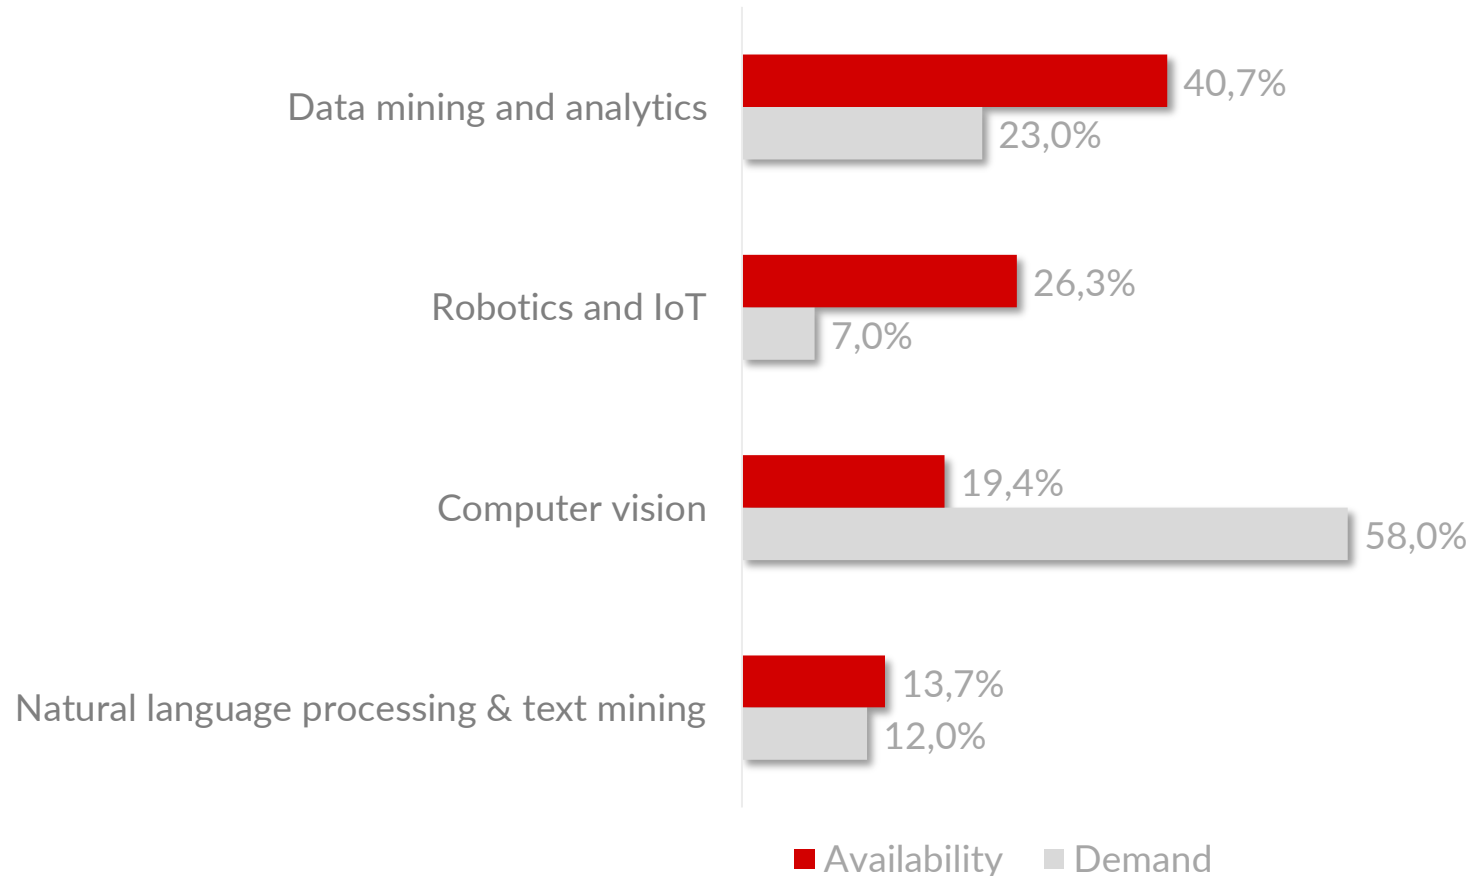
| | Availability | Demand |
|---|---|---|
| Data mining and analytics | 40,7% | 23,0% |
| Robotics and IoT | 26,3% | 7,0% |
| Computer vision | 19,4% | 58,0% |
| Natural language processing & text mining | 13,7% | 12,0% |

Availability Demand